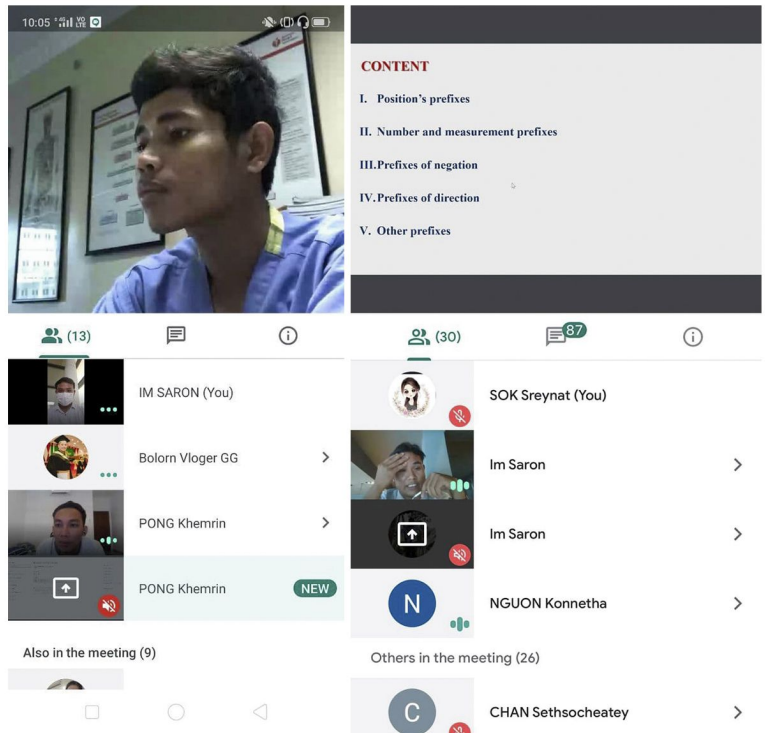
10:05 4G VO LTE

(13)

IM SARON (You)

Bolorn Vloger GG

PONG Khemrin

PONG Khemrin NEW

Also in the meeting (9)

CONTENT

I. Position's prefixes

II. Number and measurement prefixes

III. Prefixes of negation

IV. Prefixes of direction

V. Other prefixes

(30)

87

SOK Sreynat (You)

Im Saron

Im Saron

N

NGUON Konnetha

Others in the meeting (26)

C

CHAN Sethsocheatey